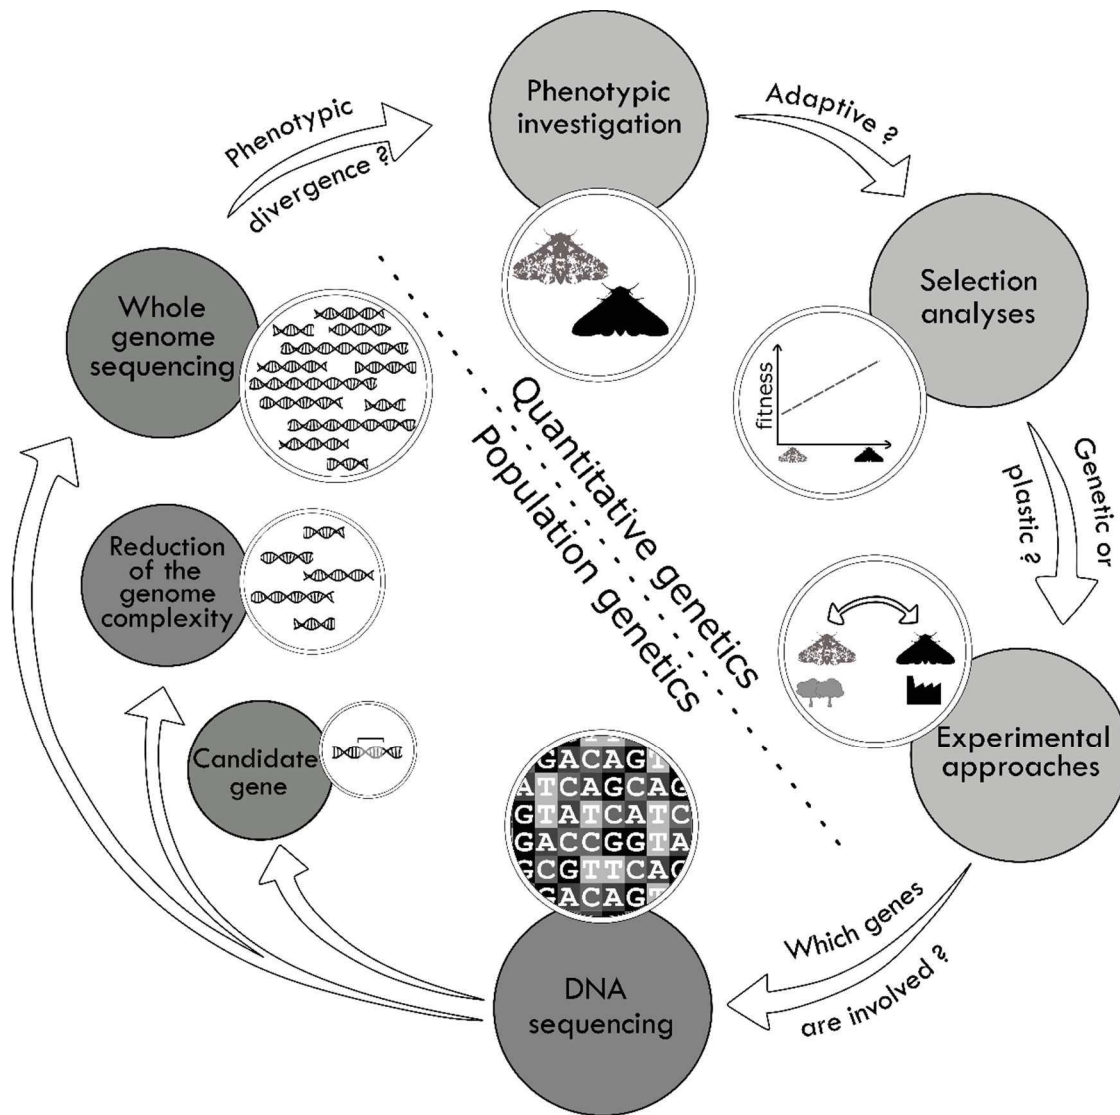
Phenotypic investigation

Adaptive ?

Selection analyses

fitness

Genetic or plastic ?

Experimental approaches

Which genes are involved ?

DNA sequencing

GACAGT
ATCAGCAG
GTATCATC
GACCGGTA
GCGTTCAC
GACAGT

Candidate gene

Reduction of the genome complexity

Whole genome sequencing

Phenotypic divergence ?

Quantitative genetics

Population genetics